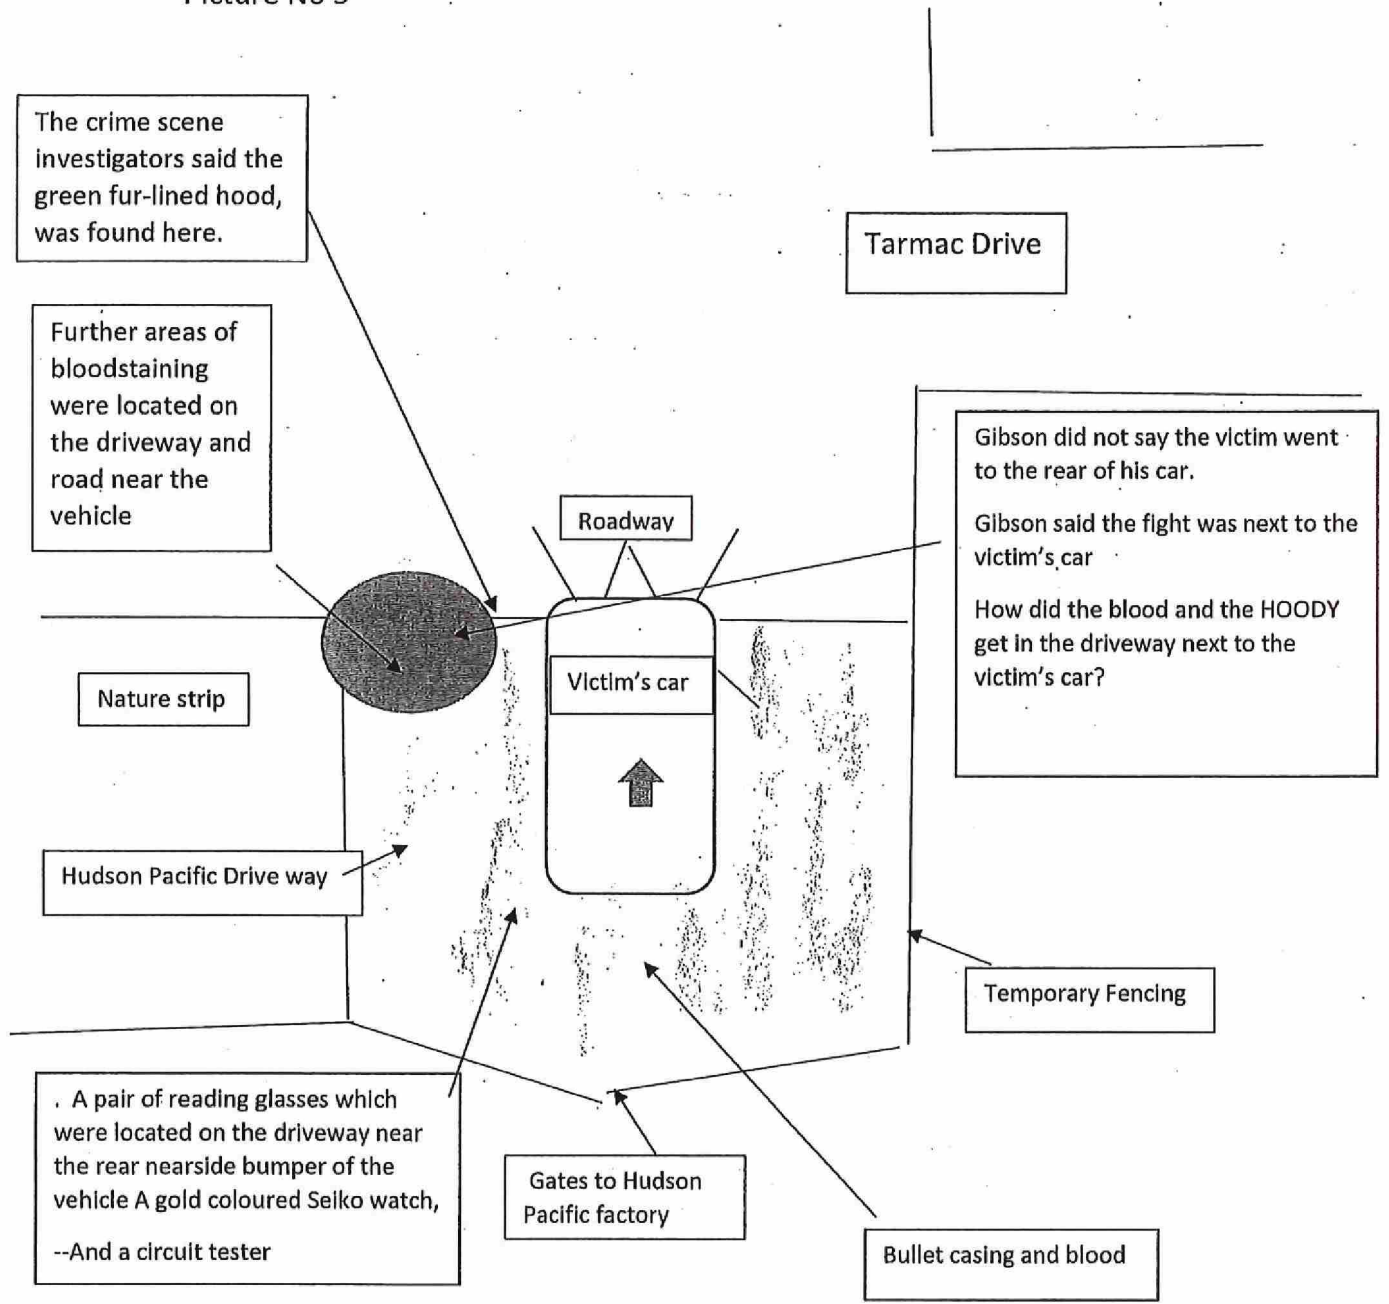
Picture No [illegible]

The crime scene investigators said the green fur-lined hood, was found here.

Tarmac Drive

Further areas of bloodstaining were located on the driveway and road near the vehicle

Gibson did not say the victim went to the rear of his car.

Gibson said the fight was next to the victim's car

How did the blood and the HOODY get in the driveway next to the victim's car?

Roadway

Victim's car

Nature strip

Hudson Pacific Drive way

Temporary Fencing

. A pair of reading glasses which were located on the driveway near the rear nearside bumper of the vehicle A gold coloured Seiko watch,

--And a circuit tester

Gates to Hudson Pacific factory

Bullet casing and blood